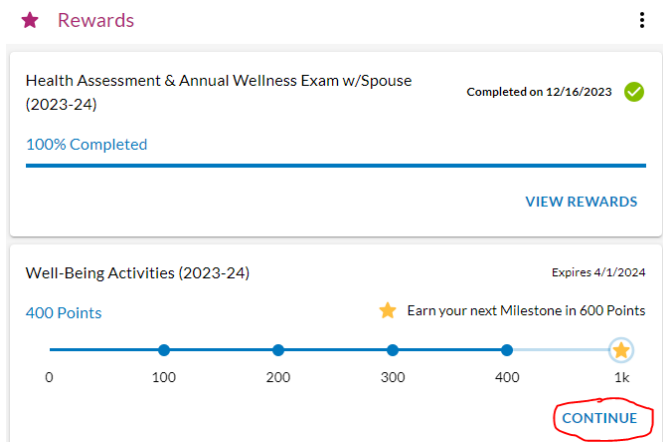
Rewards

Health Assessment & Annual Wellness Exam w/Spouse (2023-24)

Completed on 12/16/2023

100% Completed

VIEW REWARDS

Well-Being Activities (2023-24)

Expires 4/1/2024

400 Points

Earn your next Milestone in 600 Points

0 100 200 300 400 1k

CONTINUE